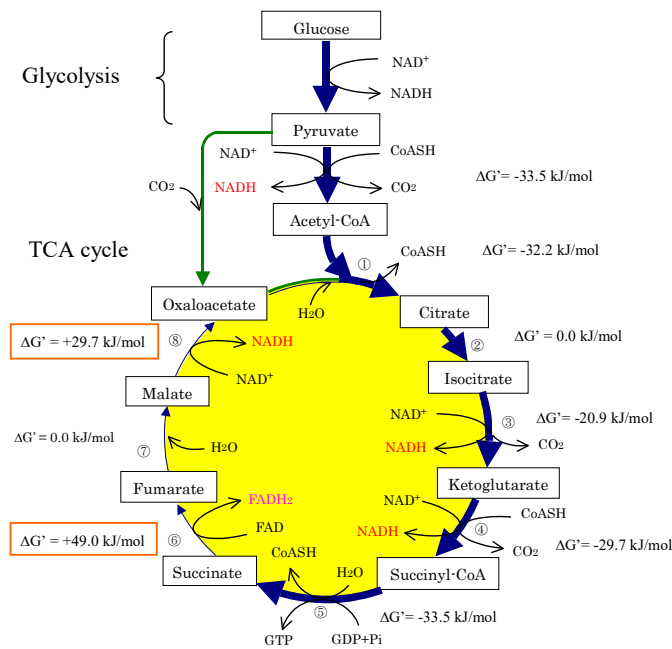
Glucose

NAD$^+$

NADH

Glycolysis

Pyruvate

NAD$^+$

CoASH

CO$_2$

NADH

CO$_2$

$\Delta G'$= -33.5 kJ/mol

Acetyl-CoA

TCA cycle

①

CoASH

$\Delta G'$= -32.2 kJ/mol

Oxaloacetate

H$_2$O

Citrate

$\Delta G'$ = +29.7 kJ/mol

⑧

NADH

$\Delta G'$ = 0.0 kJ/mol

②

NAD$^+$

Malate

Isocitrate

NAD$^+$

③

$\Delta G'$ = -20.9 kJ/mol

$\Delta G'$ = 0.0 kJ/mol

H$_2$O

NADH

CO$_2$

⑦

Ketoglutarate

Fumarate

FADH$_2$

NAD$^+$

CoASH

FAD

NADH

④

$\Delta G'$ = +49.0 kJ/mol

⑥

CoASH

CO$_2$

$\Delta G'$= -29.7 kJ/mol

H$_2$O

Succinate

Succinyl-CoA

⑤

$\Delta G'$= -33.5 kJ/mol

GTP

GDP+Pi